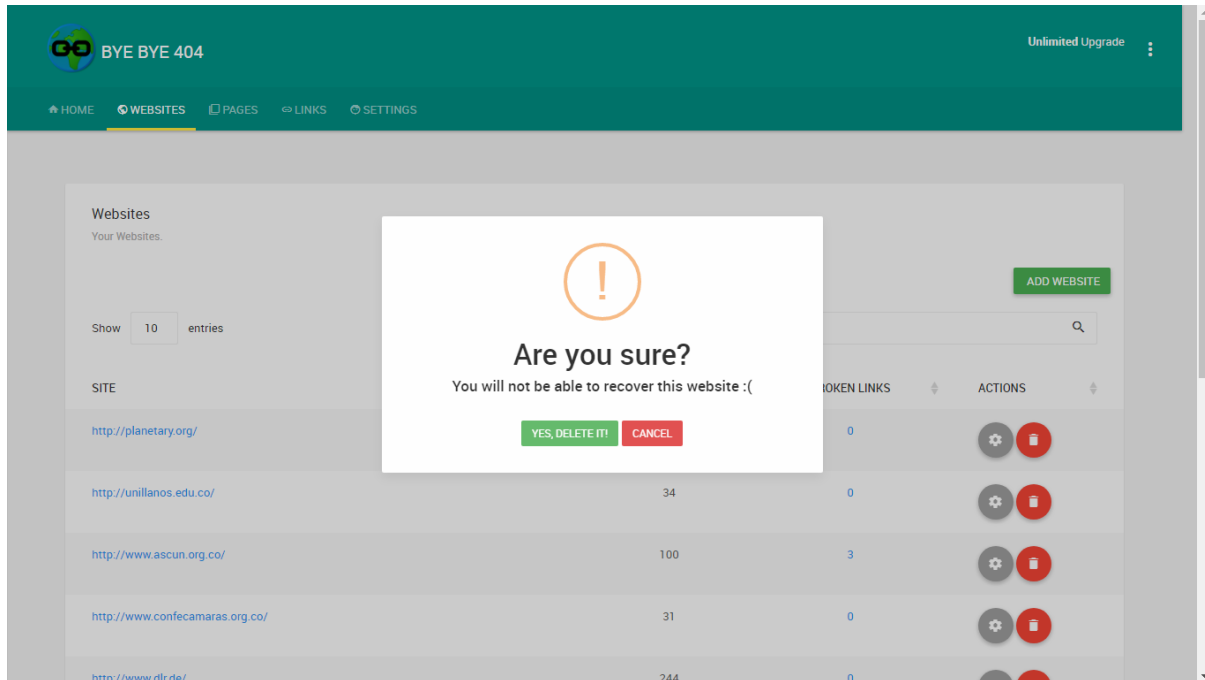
BYE BYE 404

Unlimited Upgrade

HOME WEBSITES PAGES LINKS SETTINGS

Websites
Your Websites.

ADD WEBSITE

Show 10 entries

SITE

ROKEN LINKS

ACTIONS

http://planetary.org/ 0

http://unillanos.edu.co/ 34 0

http://www.ascun.org.co/ 100 3

http://www.confecamaras.org.co/ 31 0

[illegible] 244 0

!

Are you sure?

You will not be able to recover this website :(

YES, DELETE IT! CANCEL